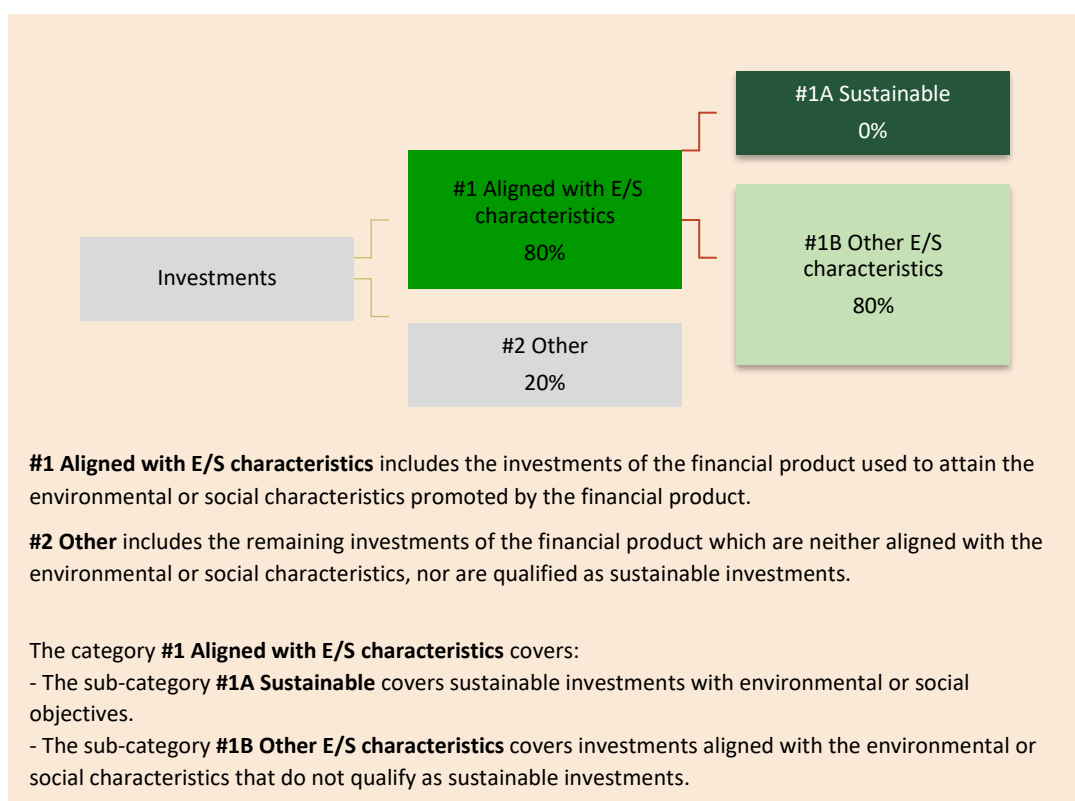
Investments

#1 Aligned with E/S characteristics
80%

#2 Other
20%

#1A Sustainable
0%

#1B Other E/S characteristics
80%

**#1 Aligned with E/S characteristics** includes the investments of the financial product used to attain the environmental or social characteristics promoted by the financial product.

**#2 Other** includes the remaining investments of the financial product which are neither aligned with the environmental or social characteristics, nor are qualified as sustainable investments.

The category **#1 Aligned with E/S characteristics** covers:
- The sub-category **#1A Sustainable** covers sustainable investments with environmental or social objectives.
- The sub-category **#1B Other E/S characteristics** covers investments aligned with the environmental or social characteristics that do not qualify as sustainable investments.